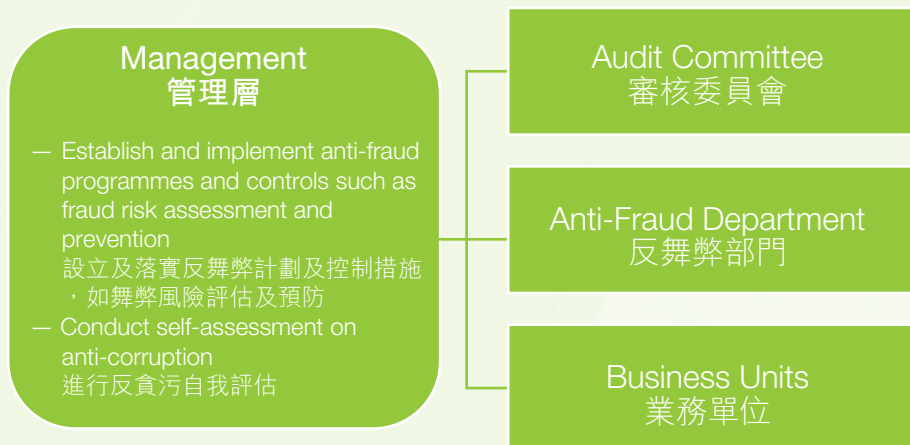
Management
管理層

— Establish and implement anti-fraud programmes and controls such as fraud risk assessment and prevention
設立及落實反舞弊計劃及控制措施，如舞弊風險評估及預防
— Conduct self-assessment on anti-corruption
進行反貪污自我評估

Audit Committee
審核委員會

Anti-Fraud Department
反舞弊部門

Business Units
業務單位